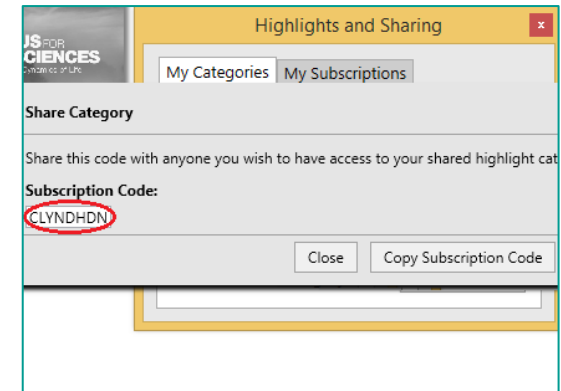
US FOR
CIENCES
Dynamics of Life

Highlights and Sharing

x

My Categories My Subscriptions

Share Category

Share this code with anyone you wish to have access to your shared highlight cat

Subscription Code:

CLYNDHDN

Close

Copy Subscription Code